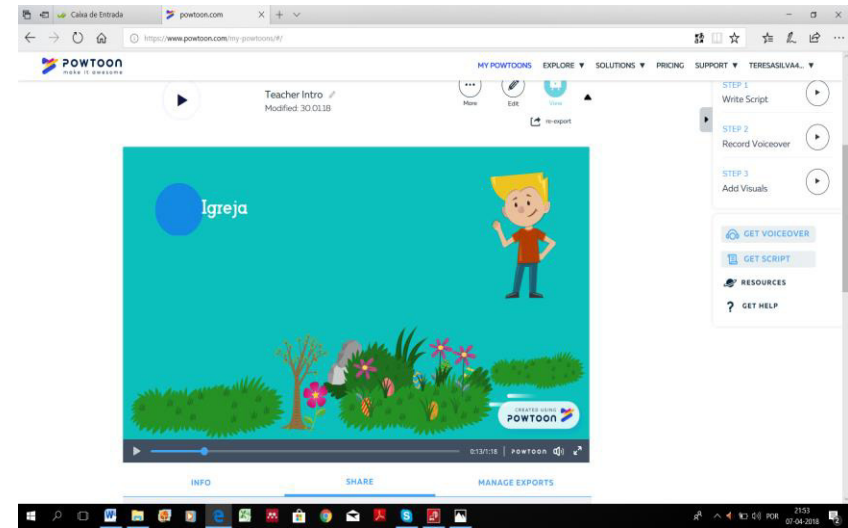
Caixa de Entrada
powtoon.com
https://www.powtoon.com/my-powtoons/#/
POWTOON make it awesome
MY POWTOONS EXPLORE ▼ SOLUTIONS ▼ PRICING SUPPORT ▼ TERESASILVA4... ▼
Teacher Intro
Modified: 30.01.18
More
Edit
View
re-export
STEP 1
Write Script
STEP 2
Record Voiceover
STEP 3
Add Visuals
GET VOICEOVER
GET SCRIPT
RESOURCES
? GET HELP
Igreja
CREATED USING POWTOON
0:13/1:18 POWTOON
INFO
SHARE
MANAGE EXPORTS
POR
21:53
07-04-2018